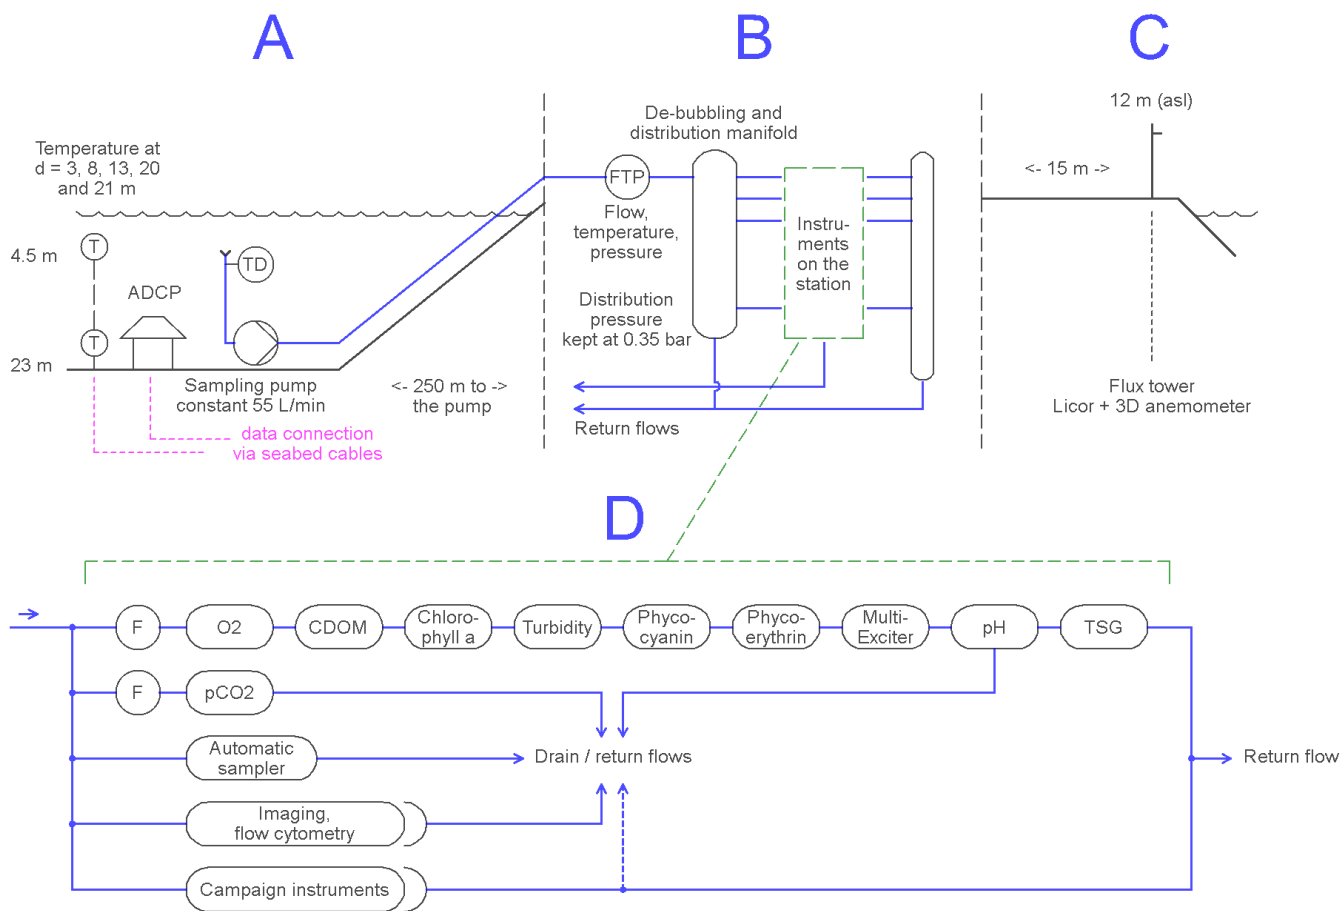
A

B

C

Temperature at d = 3, 8, 13, 20 and 21 m

4.5 m

T

TD

ADCP

T

23 m

Sampling pump constant 55 L/min

data connection via seabed cables

<- 250 m to -> the pump

De-bubbling and distribution manifold

FTP

Flow, temperature, pressure

Distribution pressure kept at 0.35 bar

Instru-ments on the station

Return flows

12 m (asl)

<- 15 m ->

Flux tower Licor + 3D anemometer

D

F

O2

CDOM

Chloro-phyll a

Turbidity

Phyco-cyanin

Phyco-erythrin

Multi-Exciter

pH

TSG

F

pCO2

Automatic sampler

Drain / return flows

Imaging, flow cytometry

Campaign instruments

Return flow